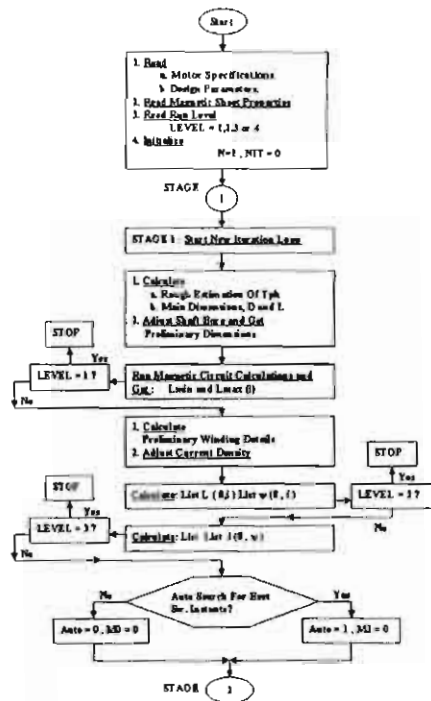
Start

1. Read
a. Motor Specifications
b. Design Parameters
2. Read Magnetic Sheet Properties
3. Read Run Level
LEVEL = 1,2,3 or 4
4. Initialize
N=1 , NIT = 0

STAGE 1

STAGE 1: Start New Iteration Loop

1. Calculate
a. Rough Estimation Of Tph
b. Main Dimensions, D and L
2. Adjust Shaft Bore and Get Preliminary Dimensions

STOP

Yes

LEVEL = 1 ?

No

Run Magnetic Circuit Calculations and Get : Lmin and Lmax (i)

1. Calculate
Preliminary Winding Details
2. Adjust Current Density

STOP

Yes

Calculate: List L (θ,i) List ψ (θ, i)

LEVEL = 2 ?

No

STOP

Yes

LEVEL = 3 ?

No

Calculate: List T (θ, ω)

No

Auto Search For Best Sw. Instants?

Yes

Auto = 0 , MD = 0

Auto = 1 , MI = 0

STAGE 2